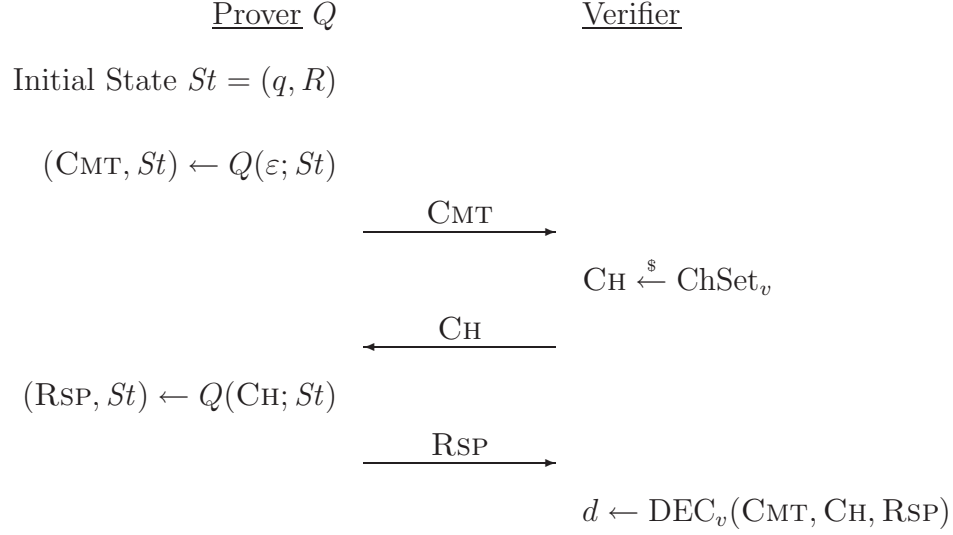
Prover $Q$ Verifier

Initial State $St = (q, R)$

$(\textsc{Cmt}, St) \leftarrow Q(\varepsilon; St)$

$\textsc{Cmt}$

$\textsc{Ch} \stackrel{\$}{\leftarrow} \mathrm{ChSet}_v$

$\textsc{Ch}$

$(\textsc{Rsp}, St) \leftarrow Q(\textsc{Ch}; St)$

$\textsc{Rsp}$

$d \leftarrow \mathrm{DEC}_v(\textsc{Cmt}, \textsc{Ch}, \textsc{Rsp})$